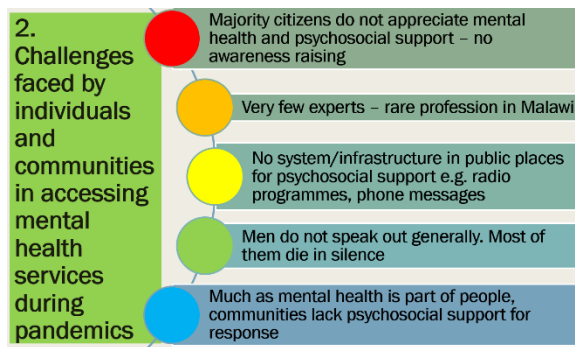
2. Challenges faced by individuals and communities in accessing mental health services during pandemics

Majority citizens do not appreciate mental health and psychosocial support – no awareness raising

Very few experts – rare profession in Malawi

No system/infrastructure in public places for psychosocial support e.g. radio programmes, phone messages

Men do not speak out generally. Most of them die in silence

Much as mental health is part of people, communities lack psychosocial support for response